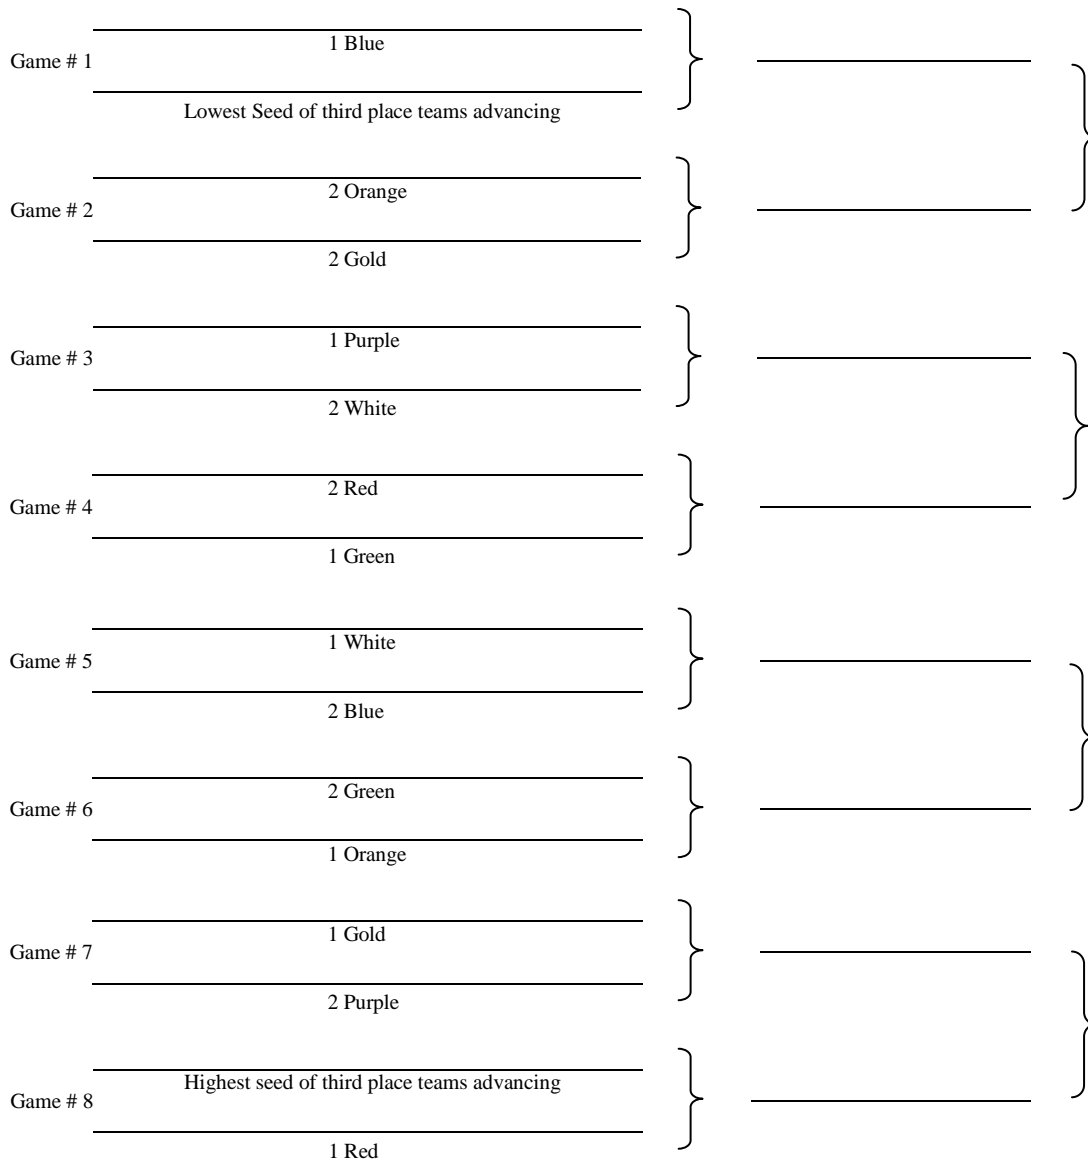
Game # 1
1 Blue
Lowest Seed of third place teams advancing

Game # 2
2 Orange
2 Gold

Game # 3
1 Purple
2 White

Game # 4
2 Red
1 Green

Game # 5
1 White
2 Blue

Game # 6
2 Green
1 Orange

Game # 7
1 Gold
2 Purple

Game # 8
Highest seed of third place teams advancing
1 Red